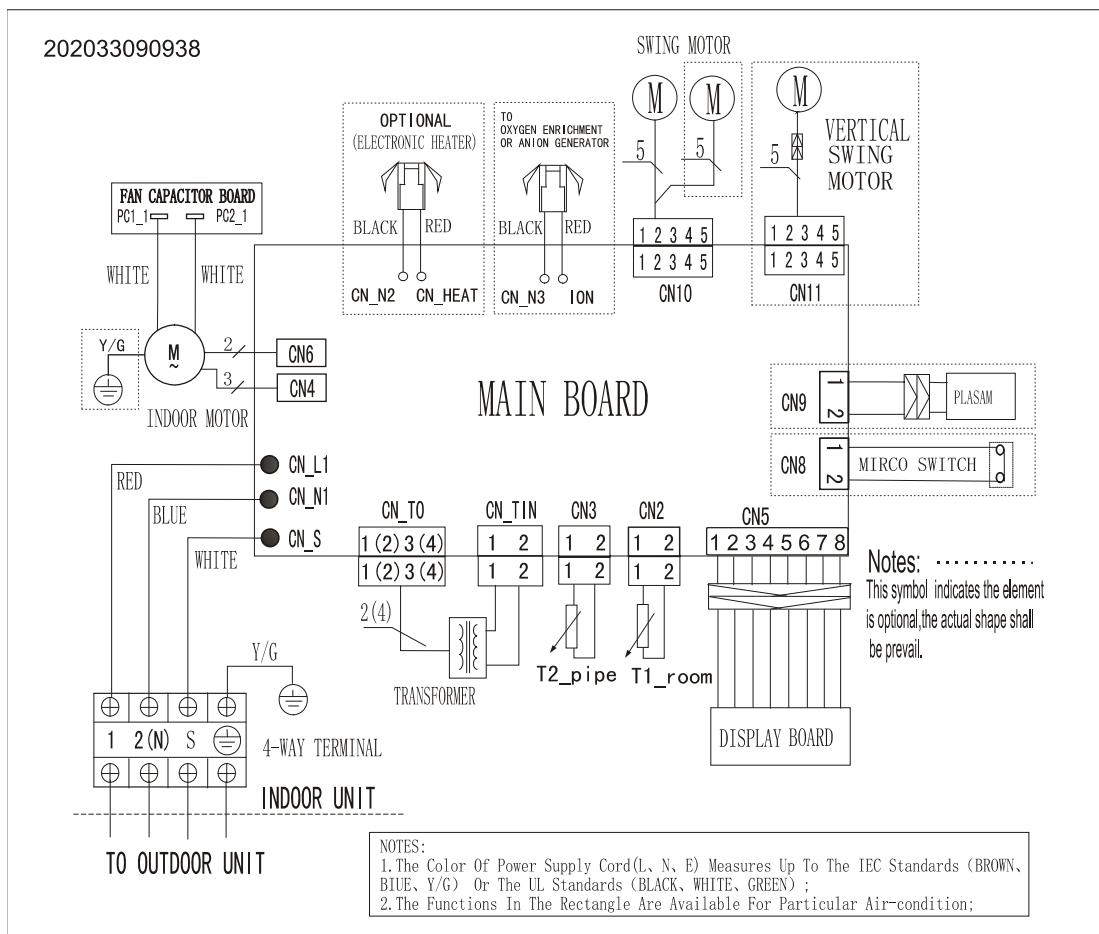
202033090938

SWING MOTOR

M M M

OPTIONAL (ELECTRONIC HEATER)

TO OXYGEN ENRICHMENT OR ANION GENERATOR

VERTICAL SWING MOTOR

5 5 5

FAN CAPACITOR BOARD
PC1_1 PC2_1

BLACK RED BLACK RED

1 2 3 4 5
1 2 3 4 5
CN10

1 2 3 4 5
1 2 3 4 5
CN11

WHITE WHITE

CN_N2 CN_HEAT CN_N3 ION

Y/G

M
~

2 CN6
3 CN4

INDOOR MOTOR

MAIN BOARD

CN9 1 2 PLASAM

CN8 1 2 MIRCO SWITCH

RED CN_L1
BLUE CN_N1
WHITE CN_S

CN_T0
1(2)3(4)
1(2)3(4)

CN_TIN
1 2
1 2

CN3
1 2
1 2

CN2
1 2
1 2

CN5
12345678

Notes: ...........
This symbol indicates the element is optional,the actual shape shall be prevail.

2(4)

Y/G

TRANSFORMER

T2_pipe T1_room

1 2(N) S 4-WAY TERMINAL

DISPLAY BOARD

INDOOR UNIT

TO OUTDOOR UNIT

NOTES:
1.The Color Of Power Supply Cord(L、N、E) Measures Up To The IEC Standards (BROWN、BIUE、Y/G) Or The UL Standards (BLACK、WHITE、GREEN);
2.The Functions In The Rectangle Are Available For Particular Air-condition;